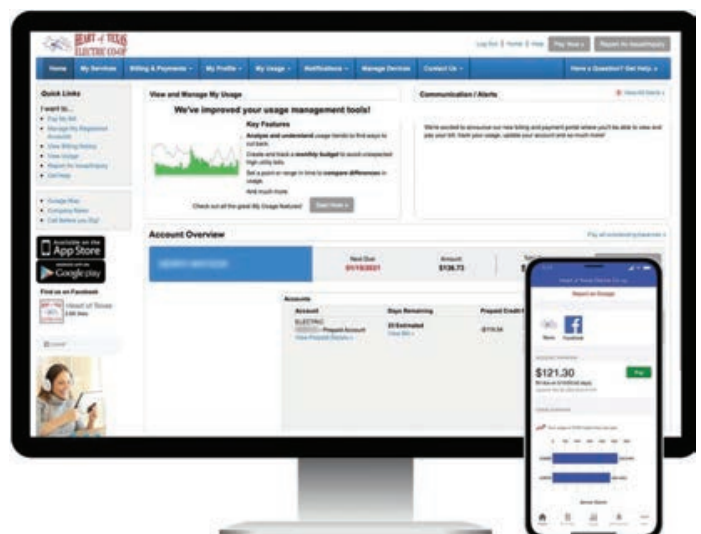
HEART of TEXAS ELECTRIC CO-OP

Log Out | Home | Help Pay Now » Report An Issue/Inquiry

Home My Services Billing & Payments » My Profile » My Usage » Notifications » Manage Devices Contact Us » Have a Question? Get Help »

Quick Links

I want to...
• Pay My Bill
• Manage My Registered Accounts
• View Billing History
• View Usage
• Report An Issue/Inquiry
• Get Help

• Outage Map
• Company News
• Call Before you Dig!

Available on the App Store

Get it on Google play

Find us on Facebook

Heart of Texas

View and Manage My Usage

We've improved your usage management tools!

Key Features

Analyze and understand usage trends to find ways to cut back.

Create and track a monthly budget to avoid unexpected high utility bills.

Set a point or range in time to compare differences in usage.

And much more.

Check out all the great My Usage features! Start Now »

Communication / Alerts

View All Alerts »

We're excited to announce our new billing and payment portal where you'll be able to view and pay your bill, track your usage, update your account and so much more!

Account Overview

Pay all outstanding balances »

Next Due 01/15/2021

Amount $136.73

Accounts

Account | Days Remaining | Prepaid Credit
ELECTRIC Prepaid Account | 33 Estimated | -$116.54
View Prepaid Details » | View Bill »

Heart of Texas Electric Co-op

Report an Outage

Facebook

$121.30

Pay

Energy Saver